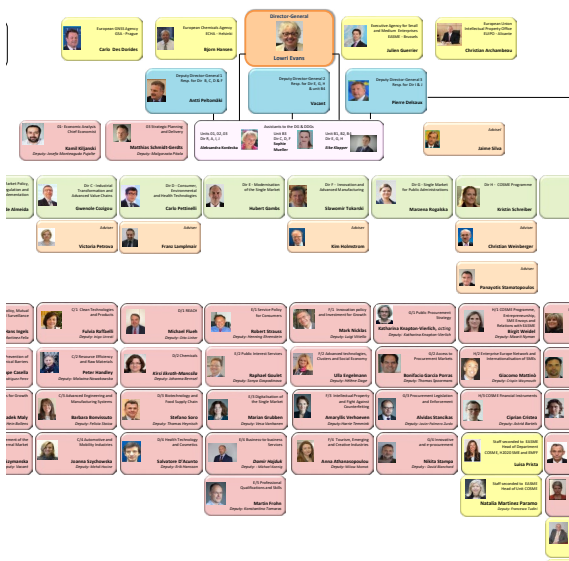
Director-General
Lowri Evans

European GNSS Agency
GSA - Prague
Carlo Des Dorides

European Chemicals Agency
ECHA - Helsinki
Bjorn Hansen

Executive Agency for Small and Medium Enterprises
EASME - Brussels
Julien Guerrier

European Union Intellectual Property Office
EUIPO - Alicante
Christian Archambeau

Deputy Director-General 1
Resp. for Dir. B, C, D & F
Antti Peltomäki

Deputy Director-General 2
Resp. for Dir E, G, H & unit R4
Vacant

Deputy Director-General 3
Resp. for Dir I & J
Pierre Delsaux

01: Economic Analysis Chief Economist
Kamil Kiljanski
Deputy: Jorge Pinto

02 Strategic Planning and Delivery
Matthias Schmidt-Gerdts
Deputy: Malgorzata Pilarska

Units 01, 02, 03
Dir. B, G, I, J
Aleksandra Kordecka

Assistants to the DG & DDGs
Units R1
Dir C, D, F
Sophie Mueller

Unit R1, R2, R3
Dir E, G, H
Elie Klopper

Adviser
Jaime Silva

Market Policy, Regulation and Surveillance

Dir C - Industrial Transformation and Advanced Value Chains
Gwenole Cozigou

Dir D - Consumer, Environmental and Health Technologies
Carlo Pettinelli

Dir E - Modernisation of the Single Market
Hubert Gambs

Dir F - Innovation and Advanced Manufacturing
Slawomir Tokarski

Dir G - Single Market for Public Administrations
Manuela Rogalska

Dir H - COSME Programme
Kristin Schreiber

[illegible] Almeida

Adviser
Victoria Petrova

Adviser
Franz Lamplmair

Adviser
Kim Holmstrom

Adviser
Christian Weinberger

Adviser
Panayotis Stamatopoulos

C/1 Clean Technologies and Products
Fulvia Raffaelli
Deputy: Ingo Linsel

D/1 REACH
Michael Flueh
Deputy: Cees Lutke

E/1 Service Policy for Consumers
Robert Strauss
Deputy: Henning Ehrenstein

F/1 Innovation policy and Investment for Growth
Mark Nicklas
Deputy: Luigi Vitiello

G/1 Public Procurement Strategy
Katharina Knapton-Vierlich, acting
Deputy: Katharina Knapton-Vierlich

H/1 COSME Programme, Entrepreneurship, SME Envoy and Relations with EASME
Birgit Weidel
Deputy: Mauro Ayrton

C/2 Resource Efficiency and Raw Materials
Peter Handley
Deputy: Milan Grohol

D/2 Chemicals
Kirsi Ekroth-Manssila
Deputy: Johannes Bernas

E/2 Public Interest Services
Raphael Goulet
Deputy: Sonya Gospodinova

F/2 Advanced technologies, Clusters and Social Economy
Ulla Engelmann
Deputy: Hélène Gaye

G/2 Access to Procurement Markets
Bonifacio Garcia Porras
Deputy: Thomas Spoerrem

H/2 Enterprise Europe Network and Internationalisation of SMEs
Giacomo Mattinò
Deputy: Corjan Heynsdorp

C/3 Advanced Engineering and Manufacturing Systems
Barbara Bonvissuto
Deputy: Fabrizio Gaidus

D/3 Biotechnology and Food Supply Chain
Stefano Soro
Deputy: Thomas Heynisch

E/3 Digitalisation of the Single Market
Marian Grubben
Deputy: Vera Verhoeven

F/3 Intellectual Property and Fight Against Counterfeiting
Amaryllis Verhoeven
Deputy: Harrie Temmink

G/3 Procurement Legislation and Enforcement
Alvidas Stanciko
Deputy: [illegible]

H/3 COSME Financial Instruments
Ciprian Cristea
Deputy: Astrid Bartels

C/4 Automotive and Mobility Industries
Joanna Szychowska
Deputy: Michal Kozma

D/4 Health Technology and Cosmetics
Salvatore D'Acunto
Deputy: Erik Hansson

E/4 Business-to-business Services
Damir Hajduk
Deputy: Michael Koenig

F/4 Tourism, Emerging and Creative Industries
Anna Athanasopoulou
Deputy: Milosz Momot

G/4 Innovation and e-procurement
Nikita Stampa
Deputy: David Beariband

Staff seconded to EASME Head of Department COSME, H2020 SME and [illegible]
Luisa Prista

Staff seconded to EASME Head of Unit COSME
Natalia Martinez Paramo
Deputy: Francesco Tudini

E/5 Professional Qualifications and Skills
Martin Frohn
Deputy: Konstantina Tsimarou